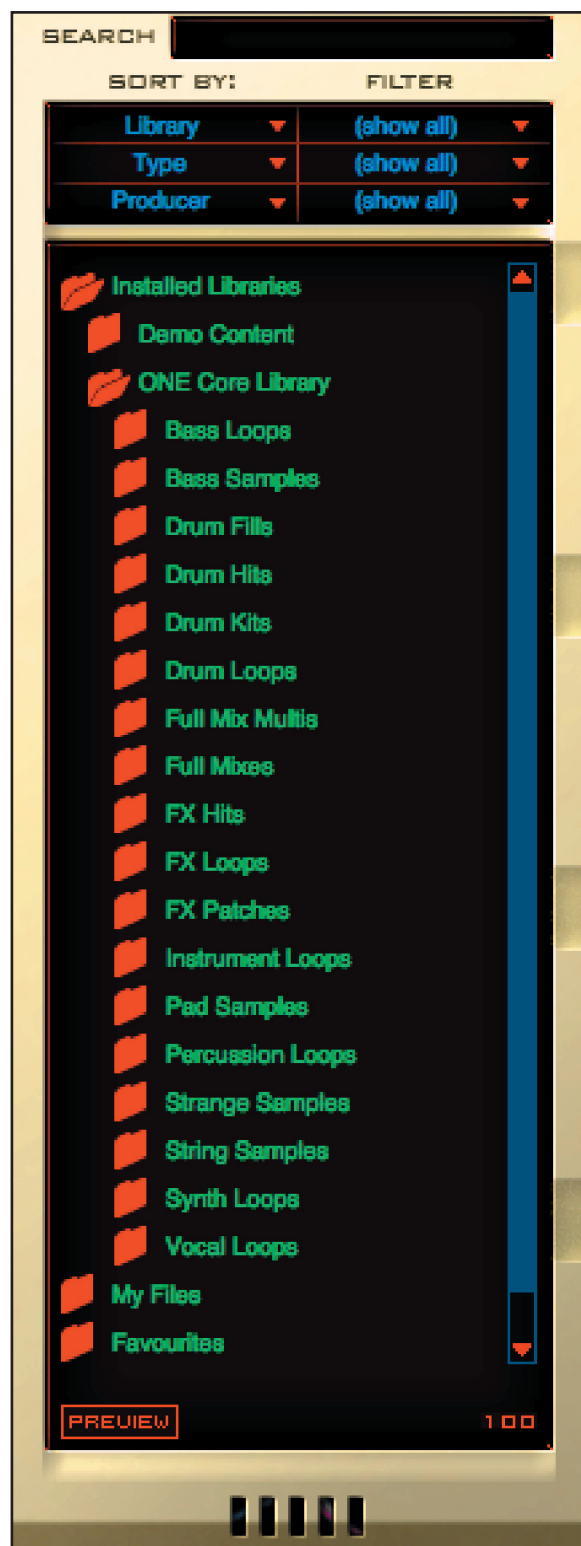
SEARCH

SORT BY: FILTER

| Library | (show all) |
|---|---|
| Type | (show all) |
| Producer | (show all) |

Installed Libraries
Demo Content
ONE Core Library
Bass Loops
Bass Samples
Drum Fills
Drum Hits
Drum Kits
Drum Loops
Full Mix Multis
Full Mixes
FX Hits
FX Loops
FX Patches
Instrument Loops
Pad Samples
Percussion Loops
Strange Samples
String Samples
Synth Loops
Vocal Loops
My Files
Favourites

PREVIEW
100